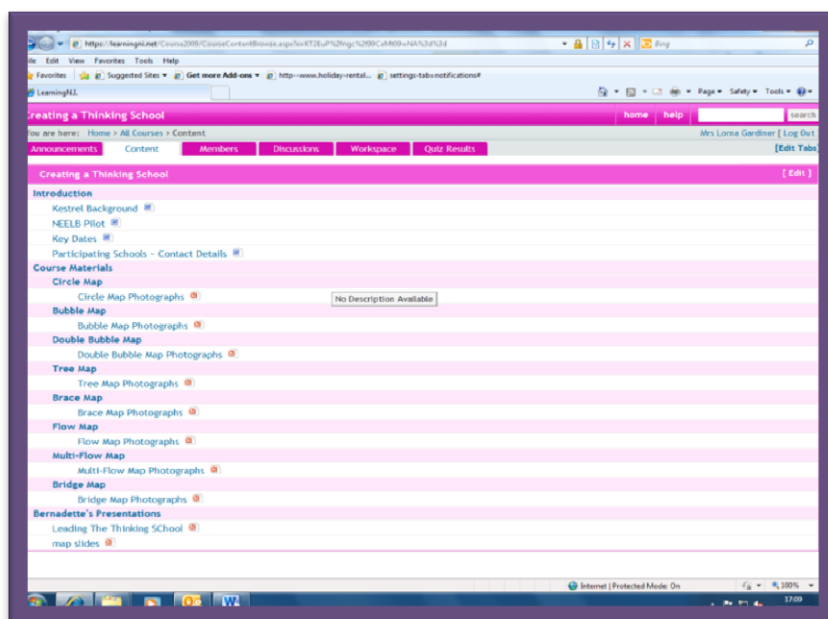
https://learningni.net/Course2008/CourseContentBrowse.aspx?m=XT2EuP%2fngc%2f00CeM09+NA%3d%3d

Bing

ile Edit View Favorites Tools Help

Favorites Suggested Sites Get more Add-ons http--www.holiday-rental... settings-tabs=notifications#

LearningNI

Page Safety Tools

Creating a Thinking School

home help search

You are here: Home > All Courses > Content

Mrs Lorna Gardiner [ Log Out

Announcements Content Members Discussions Workspace Quiz Results

[Edit Tabs]

Creating a Thinking School

[ Edit ]

Introduction

Kestrel Background

NEELB Pilot

Key Dates

Participating Schools - Contact Details

Course Materials

Circle Map

Circle Map Photographs

No Description Available

Bubble Map

Bubble Map Photographs

Double Bubble Map

Double Bubble Map Photographs

Tree Map

Tree Map Photographs

Brace Map

Brace Map Photographs

Flow Map

Flow Map Photographs

Multi-Flow Map

Multi-Flow Map Photographs

Bridge Map

Bridge Map Photographs

Bernadette's Presentations

Leading The Thinking SChool

map slides

Internet | Protected Mode: On

100%

17:09